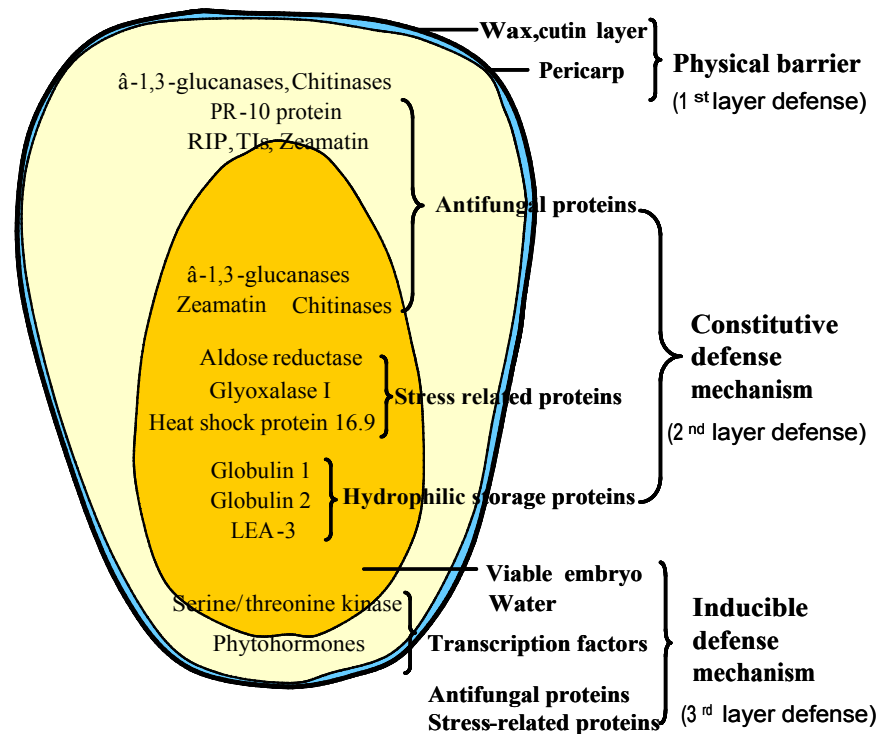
Wax,cutin layer

Pericarp

Physical barrier
(1 st layer defense)

â-1,3-glucanases, Chitinases
PR-10 protein
RIP, TIs, Zeamatin

Antifungal proteins

â-1,3-glucanases
Zeamatin Chitinases

Aldose reductase
Glyoxalase I
Heat shock protein 16.9

Stress related proteins

Constitutive defense mechanism
(2 nd layer defense)

Globulin 1
Globulin 2
LEA-3

Hydrophilic storage proteins

Viable embryo
Water

Serine/threonine kinase

Phytohormones

Transcription factors

Antifungal proteins
Stress-related proteins

Inducible defense mechanism
(3 rd layer defense)